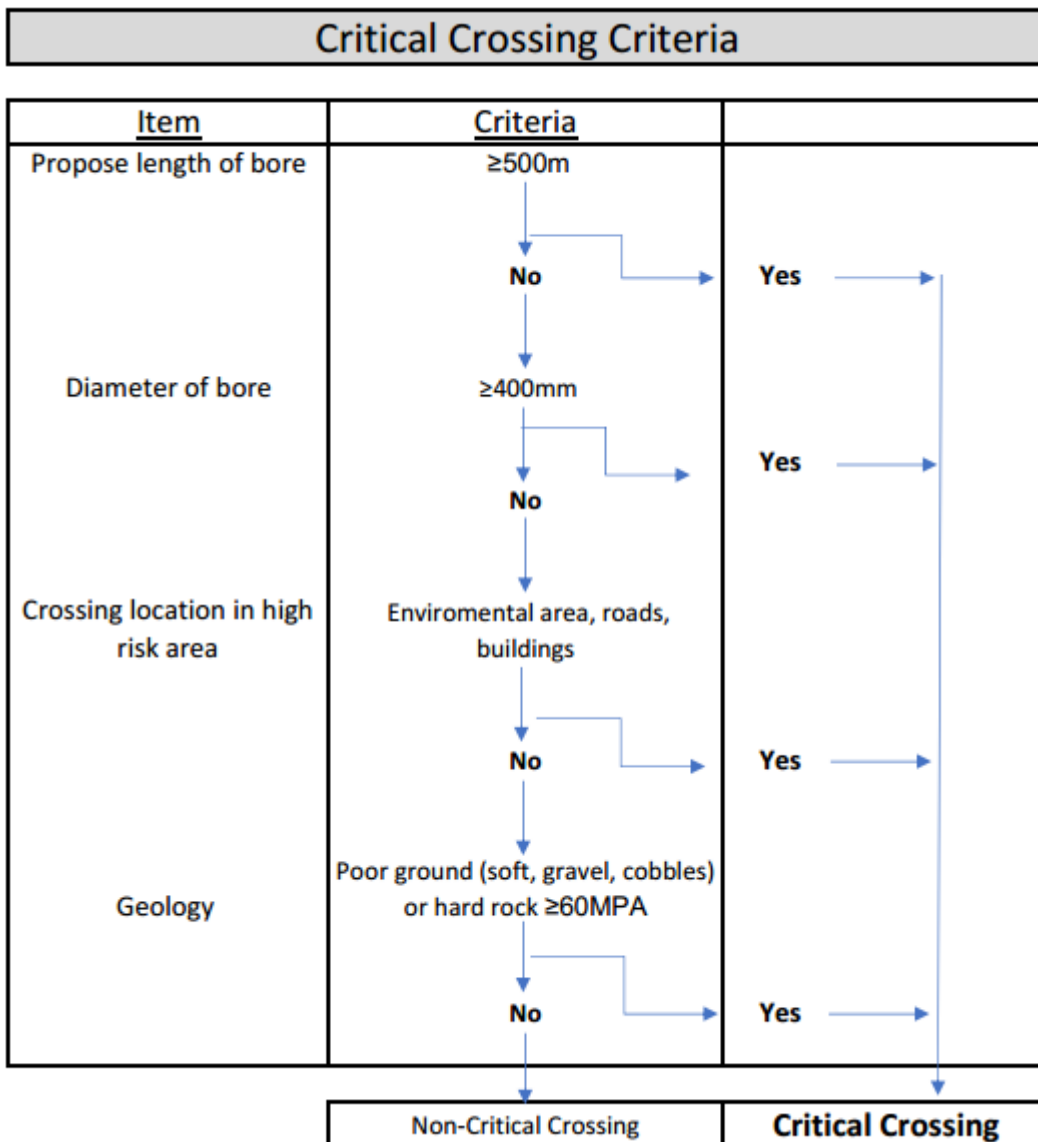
Critical Crossing Criteria

| Item | Criteria | |
|---|---|---|
| Propose length of bore | ≥500m | |
| | No | Yes |
| Diameter of bore | ≥400mm | |
| | No | Yes |
| Crossing location in high risk area | Enviromental area, roads, buildings | |
| | No | Yes |
| Geology | Poor ground (soft, gravel, cobbles) or hard rock ≥60MPA | |
| | No | Yes |

Non-Critical Crossing

Critical Crossing